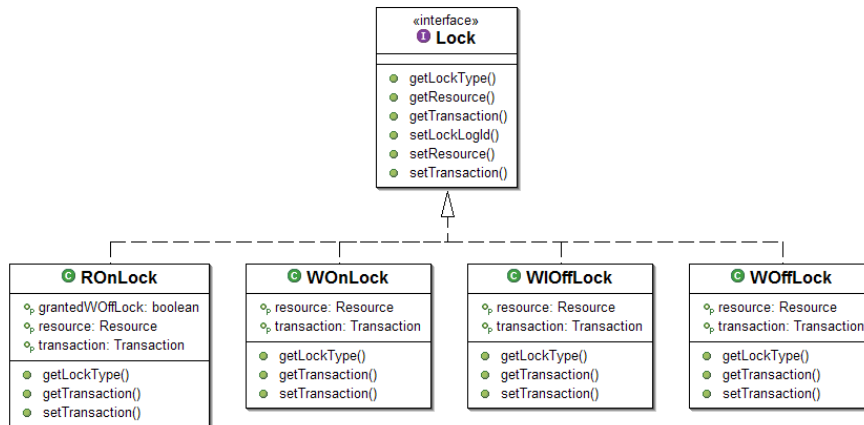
«interface»
I Lock

getLockType()
getResource()
getTransaction()
setLockLogId()
setResource()
setTransaction()

C ROnLock

grantedWOffLock: boolean
resource: Resource
transaction: Transaction

getLockType()
getTransaction()
setTransaction()

C WOnLock

resource: Resource
transaction: Transaction

getLockType()
getTransaction()
setTransaction()

C WIOffLock

resource: Resource
transaction: Transaction

getLockType()
getTransaction()
setTransaction()

C WOffLock

resource: Resource
transaction: Transaction

getLockType()
getTransaction()
setTransaction()